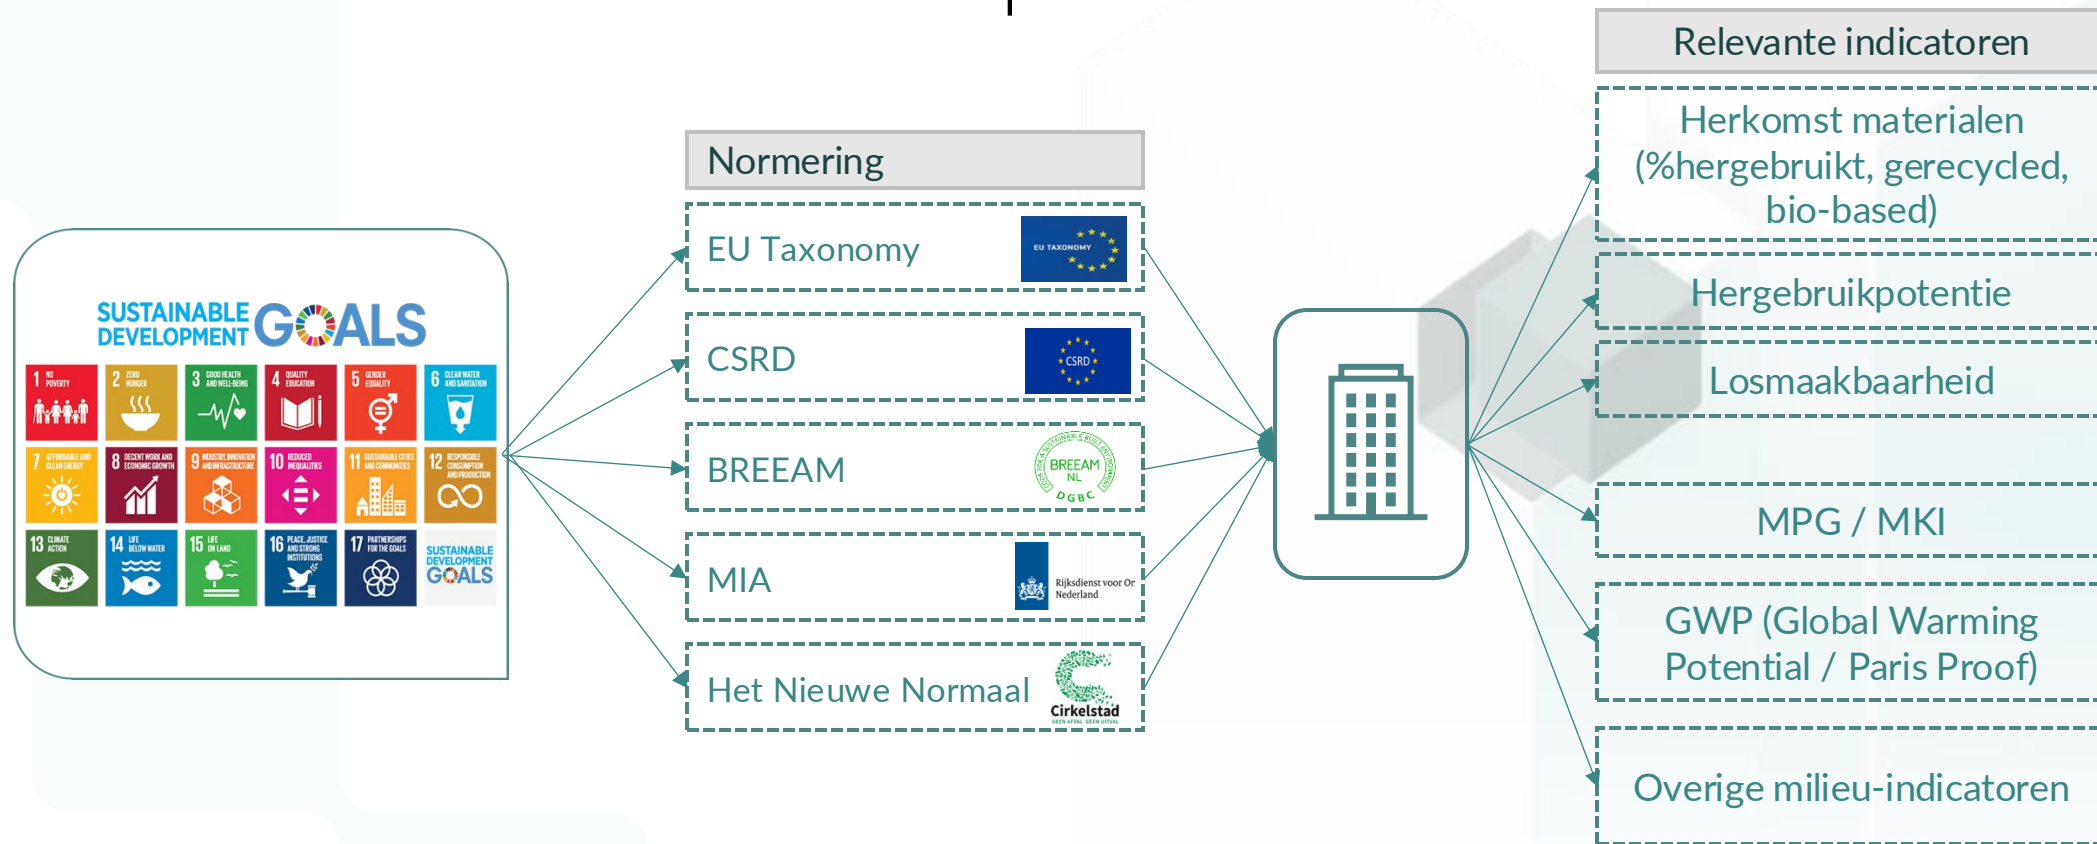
SUSTAINABLE DEVELOPMENT GOALS

1 NO POVERTY
2 ZERO HUNGER
3 GOOD HEALTH AND WELL-BEING
4 QUALITY EDUCATION
5 GENDER EQUALITY
6 CLEAN WATER AND SANITATION
7 AFFORDABLE AND CLEAN ENERGY
8 DECENT WORK AND ECONOMIC GROWTH
9 INDUSTRY, INNOVATION AND INFRASTRUCTURE
10 REDUCED INEQUALITIES
11 SUSTAINABLE CITIES AND COMMUNITIES
12 RESPONSIBLE CONSUMPTION AND PRODUCTION
13 CLIMATE ACTION
14 LIFE BELOW WATER
15 LIFE ON LAND
16 PEACE, JUSTICE AND STRONG INSTITUTIONS
17 PARTNERSHIPS FOR THE GOALS
SUSTAINABLE DEVELOPMENT GOALS

Normering

EU Taxonomy
EU TAXONOMY

CSRD
CSRD

BREEAM
BREEAM NL DGBC

MIA
Rijksdienst voor Or Nederland

Het Nieuwe Normaal
Cirkelstad

Relevante indicatoren

Herkomst materialen (%hergebruikt, gerecycled, bio-based)

Hergebruikpotentie

Losmaakbaarheid

MPG / MKI

GWP (Global Warming Potential / Paris Proof)

Overige milieu-indicatoren